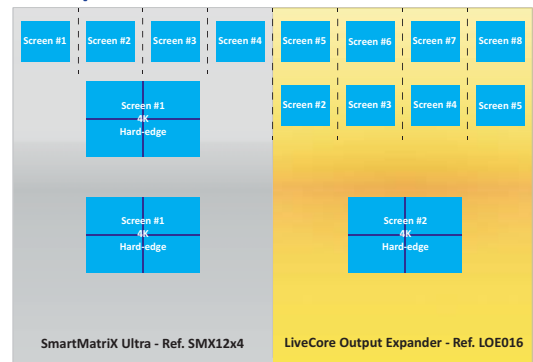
Screen #1 Screen #2 Screen #3 Screen #4

Screen #1
4K
Hard-edge

Screen #1
4K
Hard-edge

SmartMatriX Ultra - Ref. SMX12x4

Screen #5 Screen #6 Screen #7 Screen #8

Screen #2 Screen #3 Screen #4 Screen #5

Screen #2
4K
Hard-edge

LiveCore Output Expander - Ref. LOE016